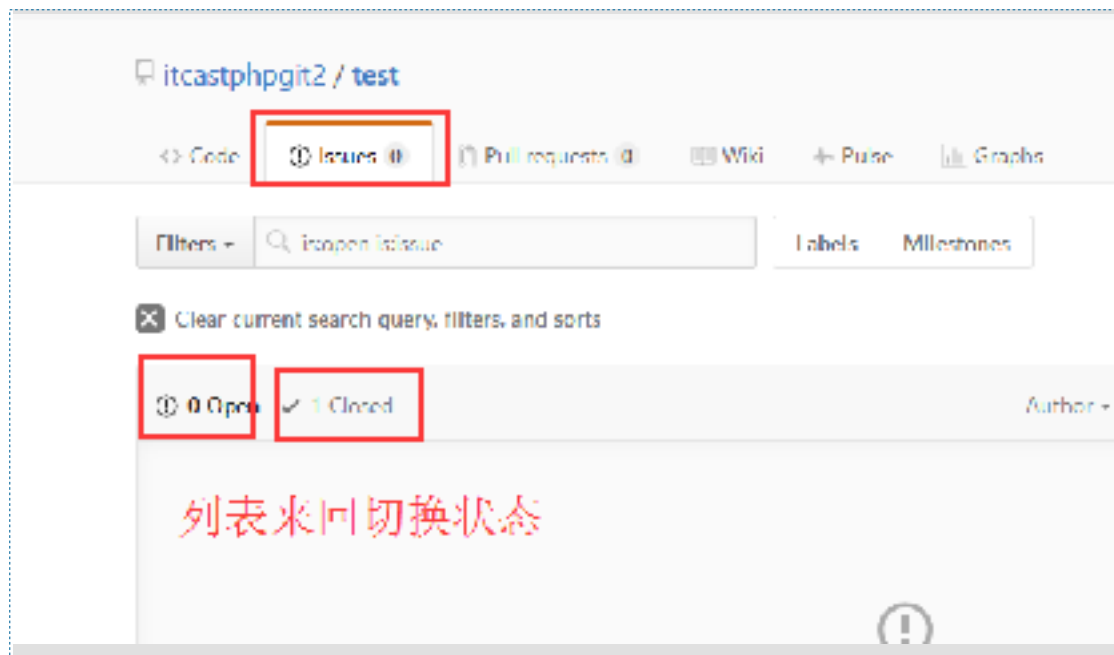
itcastphpgit2 / test

<> Code Issues 0 Pull requests 0 Wiki Pulse Graphs

Filters is:open is:issue Labels Milestones

Clear current search query, filters, and sorts

0 Open ✓ 1 Closed Author

列表来回切换状态